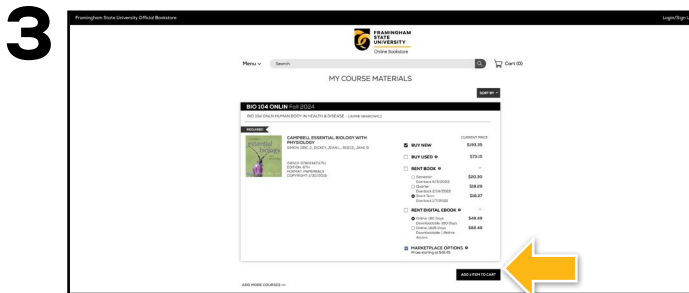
3

Framingham State University Official Bookstore

Login/Sign Up

FRAMINGHAM STATE UNIVERSITY
Online Bookstore

Menu
Search
Cart (0)

MY COURSE MATERIALS

SORT BY

BIO 104 ONLIN Fall 2024

BIO 104 ONLN HUMAN BODY IN HEALTH & DISEASE - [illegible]

REQUIRED

CAMPBELL ESSENTIAL BIOLOGY WITH PHYSIOLOGY
SIMON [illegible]

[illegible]
EDITION: 6TH
FORMAT: PAPERBACK
COPYRIGHT: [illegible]

CURRENT PRICE

BUY NEW $193.35

BUY USED $73.01

RENT BOOK

Semester $20.30
Quarter $28.29
Short Term $18.07

RENT DIGITAL EBOOK

Online: 180 Days Downloadable: 180 Days $49.49
Online: 1825 Days Downloadable: Lifetime Access $66.48

MARKETPLACE OPTIONS
Prices starting at $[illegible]

ADD 1 ITEM TO CART

ADD MORE COURSES